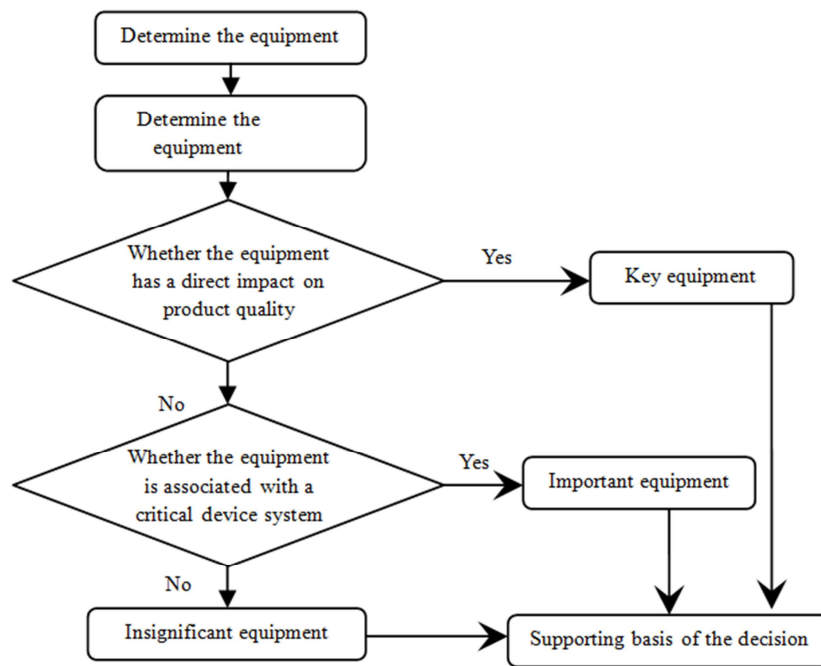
Determine the equipment

Determine the equipment

Whether the equipment has a direct impact on product quality

Yes

Key equipment

No

Whether the equipment is associated with a critical device system

Yes

Important equipment

No

Insignificant equipment

Supporting basis of the decision